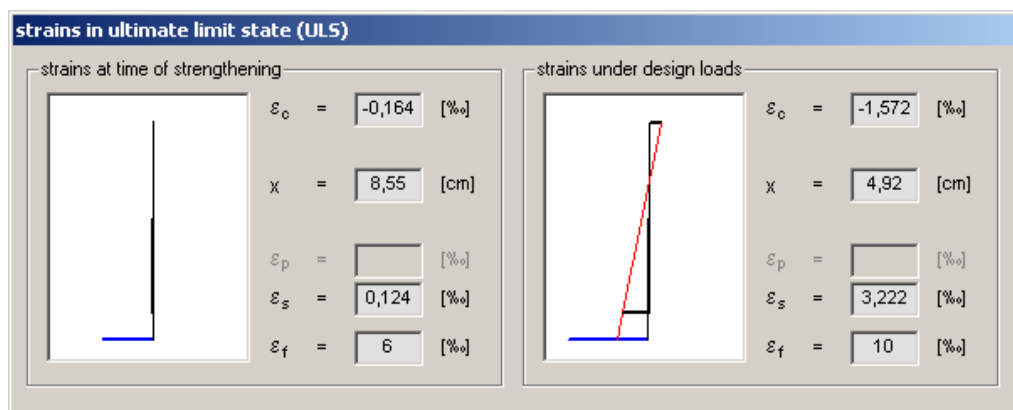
strains in ultimate limit state (ULS)

strains at time of strengthening

$\varepsilon_c$ = -0,164 [‰]

x = 8,55 [cm]

$\varepsilon_p$ = [‰]

$\varepsilon_s$ = 0,124 [‰]

$\varepsilon_f$ = 6 [‰]

strains under design loads

$\varepsilon_c$ = -1,572 [‰]

x = 4,92 [cm]

$\varepsilon_p$ = [‰]

$\varepsilon_s$ = 3,222 [‰]

$\varepsilon_f$ = 10 [‰]